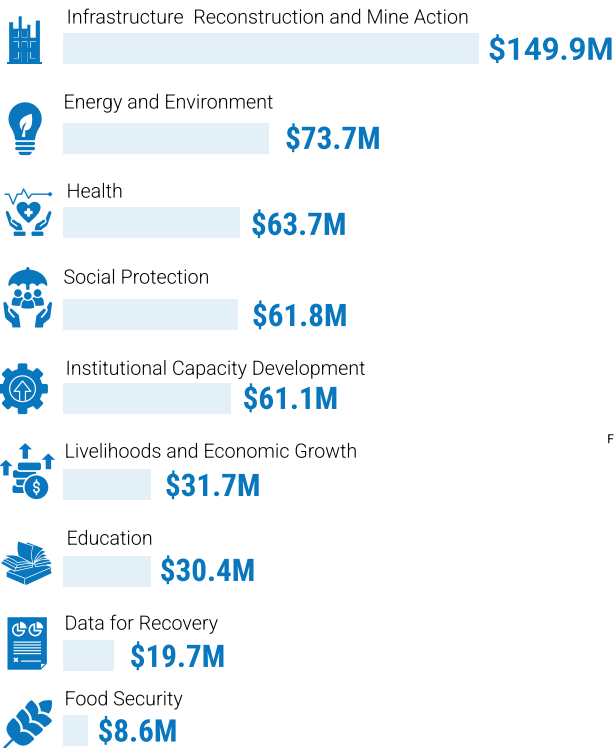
Infrastructure  Reconstruction and Mine Action
$149.9M

Energy and Environment
$73.7M

Health
$63.7M

Social Protection
$61.8M

Institutional Capacity Development
$61.1M

F

Livelihoods and Economic Growth
$31.7M

Education
$30.4M

Data for Recovery
$19.7M

Food Security
$8.6M